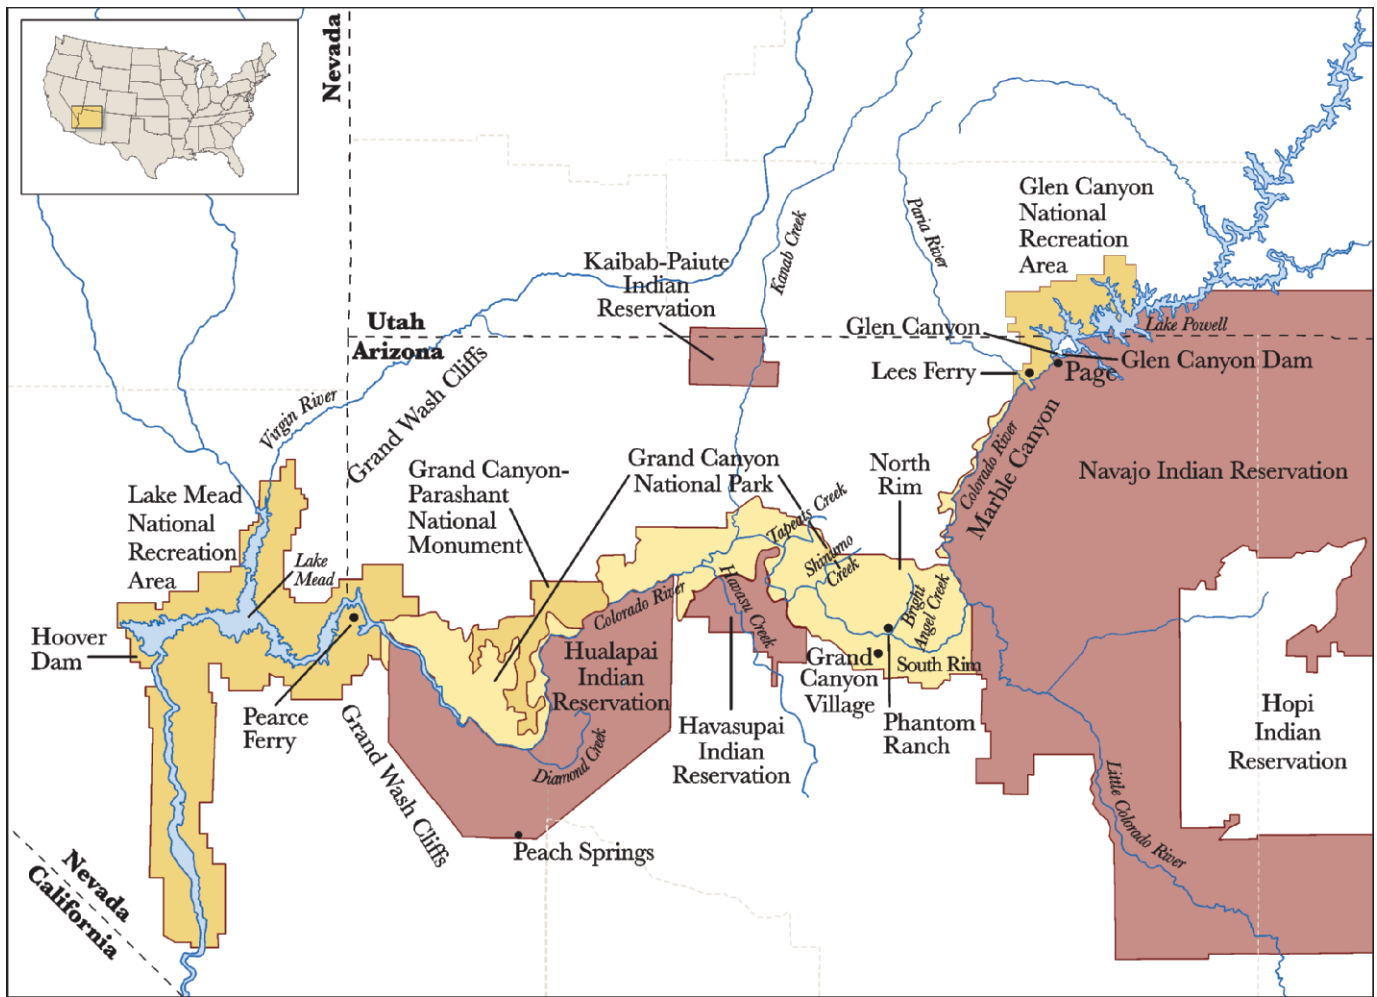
Nevada

Utah
Arizona

Kaibab-Paiute Indian Reservation

Kanab Creek

Paria River

Glen Canyon National Recreation Area

Lake Powell

Glen Canyon

Glen Canyon Dam

Lees Ferry

Page

Virgin River

Grand Wash Cliffs

Grand Canyon-Parashant National Monument

Grand Canyon National Park

North Rim

Colorado River

Marble Canyon

Navajo Indian Reservation

Lake Mead National Recreation Area

Lake Mead

Tapeats Creek

Shinumo Creek

Bright Angel Creek

Colorado River

Havasu Creek

Hoover Dam

Hualapai Indian Reservation

Grand Canyon Village

South Rim

Pearce Ferry

Grand Wash Cliffs

Havasupai Indian Reservation

Phantom Ranch

Hopi Indian Reservation

Diamond Creek

Little Colorado River

Peach Springs

Nevada
California